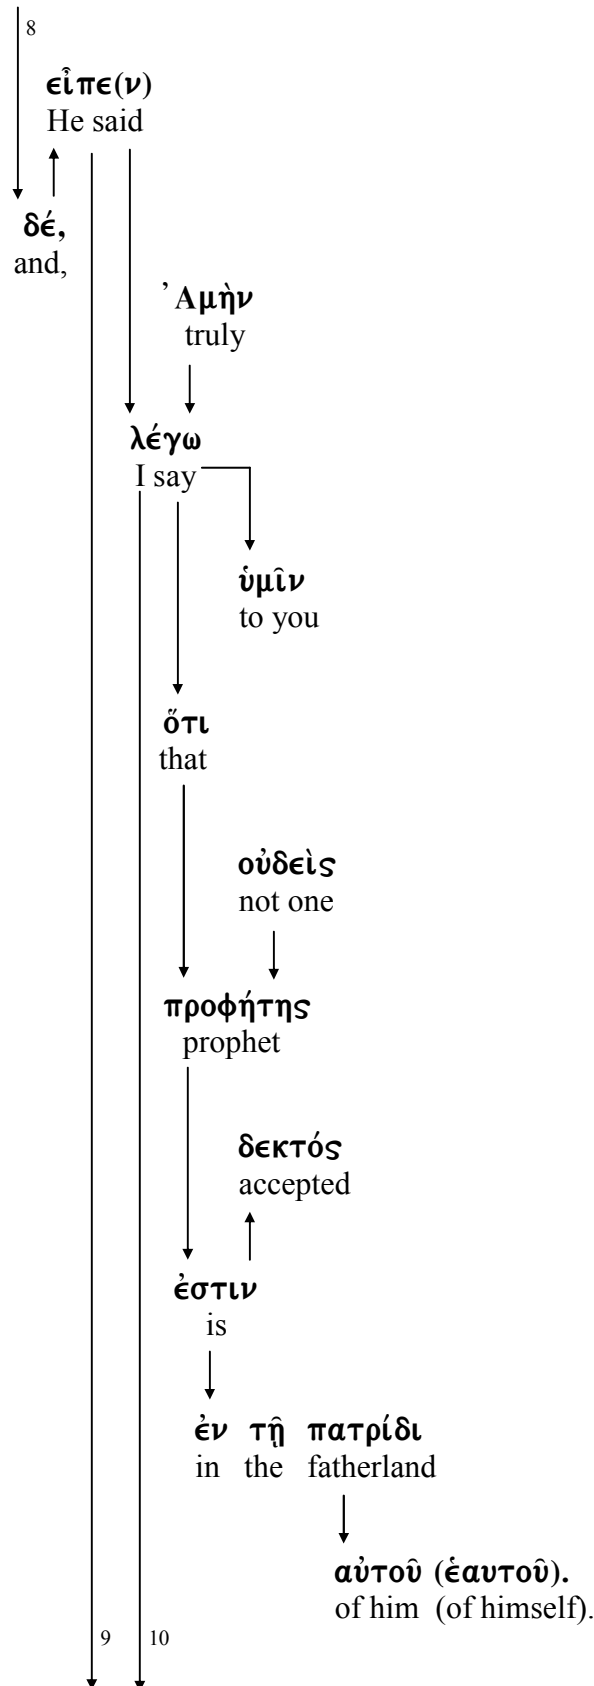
8

εἶπε(ν)
He said

δέ,
and,

᾽Αμὴν
truly

λέγω
I say

ὑμῖν
to you

ὅτι
that

οὐδεὶς
not one

προφήτης
prophet

δεκτός
accepted

ἐστιν
is

ἐν τῇ πατρίδι
in the fatherland

αὐτοῦ (ἑαυτοῦ).
of him (of himself).

9 10